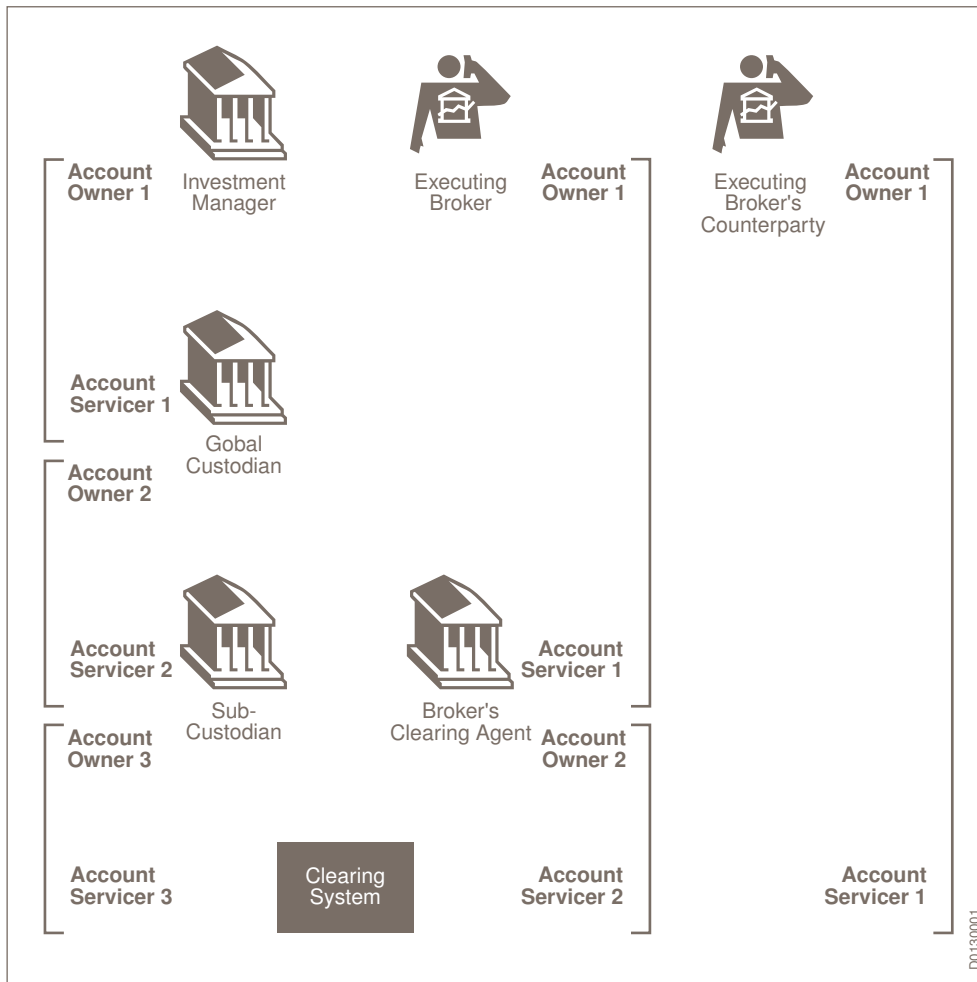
Account Owner 1

Investment Manager

Executing Broker

Account Owner 1

Executing Broker's Counterparty

Account Owner 1

Account Servicer 1

Gobal Custodian

Account Owner 2

Account Servicer 2

Sub-Custodian

Broker's Clearing Agent

Account Servicer 1

Account Owner 3

Account Owner 2

Account Servicer 3

Clearing System

Account Servicer 2

Account Servicer 1

D0130001